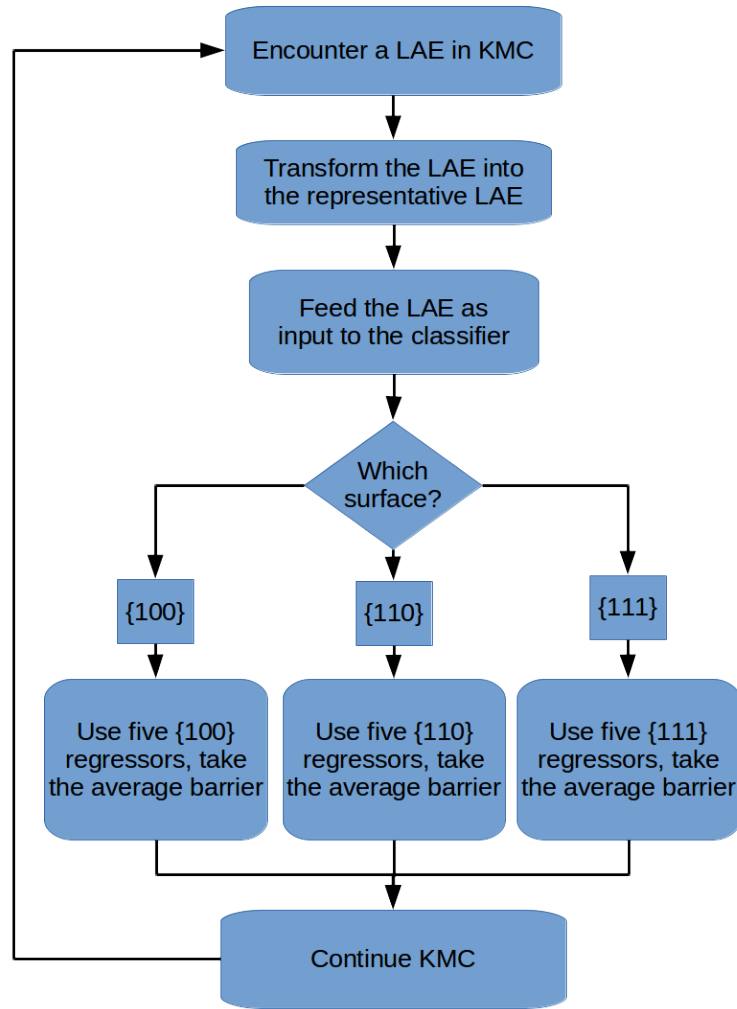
Encounter a LAE in KMC

Transform the LAE into the representative LAE

Feed the LAE as input to the classifier

Which surface?

{100}

{110}

{111}

Use five {100} regressors, take the average barrier

Use five {110} regressors, take the average barrier

Use five {111} regressors, take the average barrier

Continue KMC